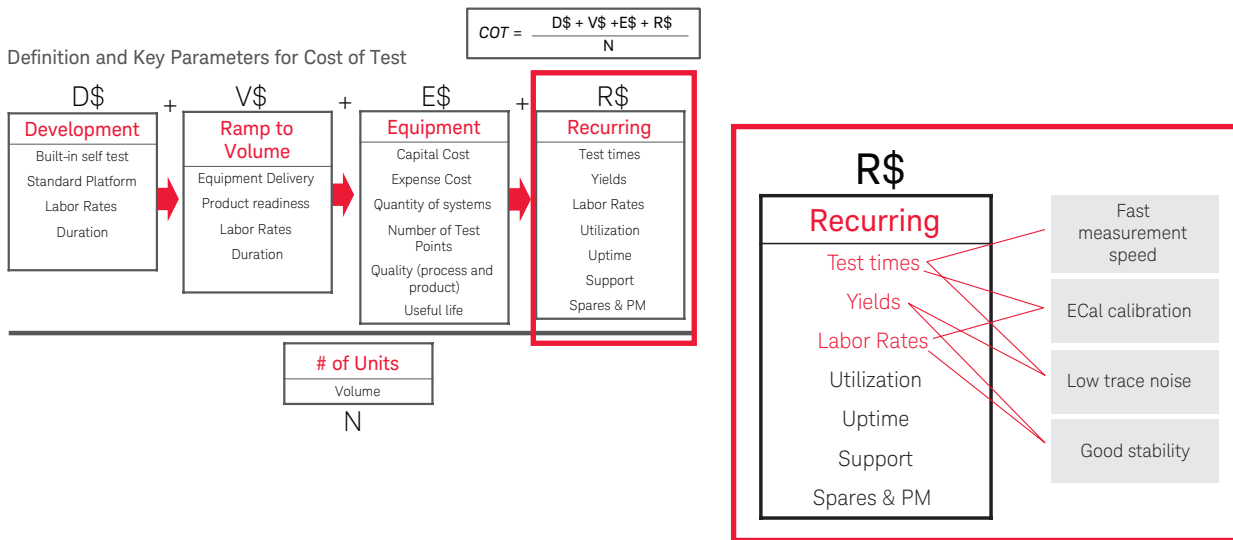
$COT = \frac{D\$ + V\$ + E\$ + R\$}{N}$

Definition and Key Parameters for Cost of Test

D$

Development
Built-in self test
Standard Platform
Labor Rates
Duration

+

V$

Ramp to Volume
Equipment Delivery
Product readiness
Labor Rates
Duration

+

E$

Equipment
Capital Cost
Expense Cost
Quantity of systems
Number of Test Points
Quality (process and product)
Useful life

+

R$

Recurring
Test times
Yields
Labor Rates
Utilization
Uptime
Support
Spares & PM

# of Units
Volume
N

R$

Recurring
Test times
Yields
Labor Rates
Utilization
Uptime
Support
Spares & PM

Fast measurement speed
ECal calibration
Low trace noise
Good stability